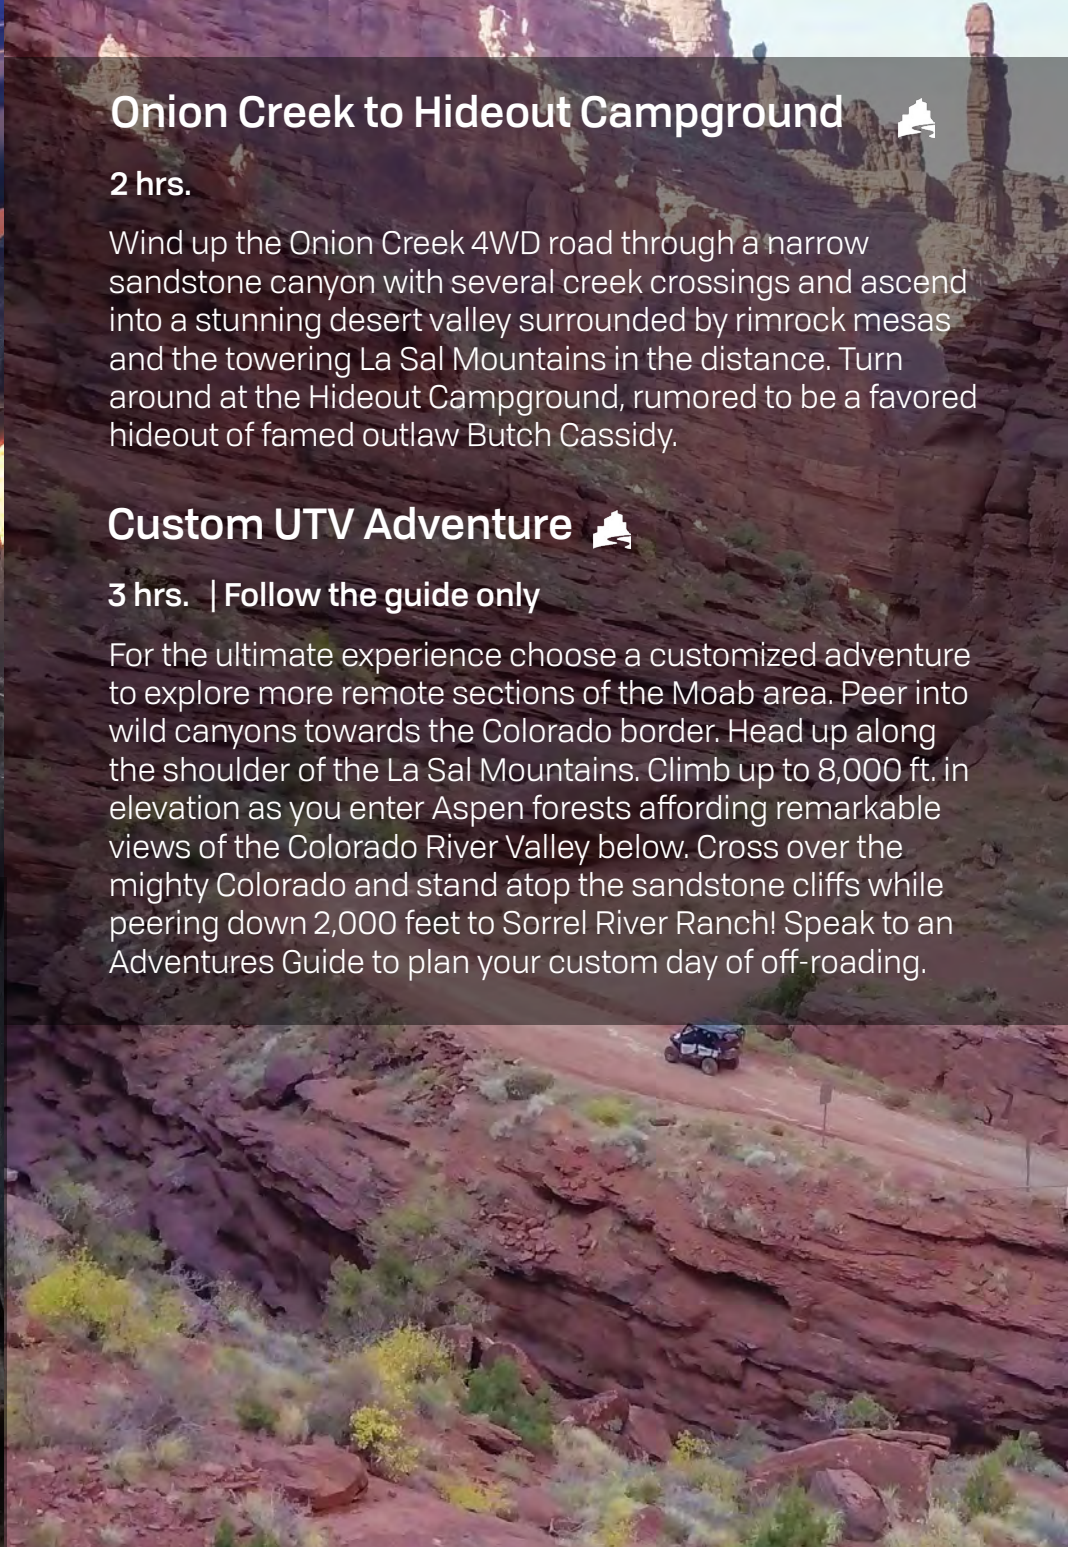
Onion Creek to Hideout Campground

2 hrs.

Wind up the Onion Creek 4WD road through a narrow sandstone canyon with several creek crossings and ascend into a stunning desert valley surrounded by rimrock mesas and the towering La Sal Mountains in the distance. Turn around at the Hideout Campground, rumored to be a favored hideout of famed outlaw Butch Cassidy.

Custom UTV Adventure

3 hrs. | Follow the guide only

For the ultimate experience choose a customized adventure to explore more remote sections of the Moab area. Peer into wild canyons towards the Colorado border. Head up along the shoulder of the La Sal Mountains. Climb up to 8,000 ft. in elevation as you enter Aspen forests affording remarkable views of the Colorado River Valley below. Cross over the mighty Colorado and stand atop the sandstone cliffs while peering down 2,000 feet to Sorrel River Ranch! Speak to an Adventures Guide to plan your custom day of off-roading.